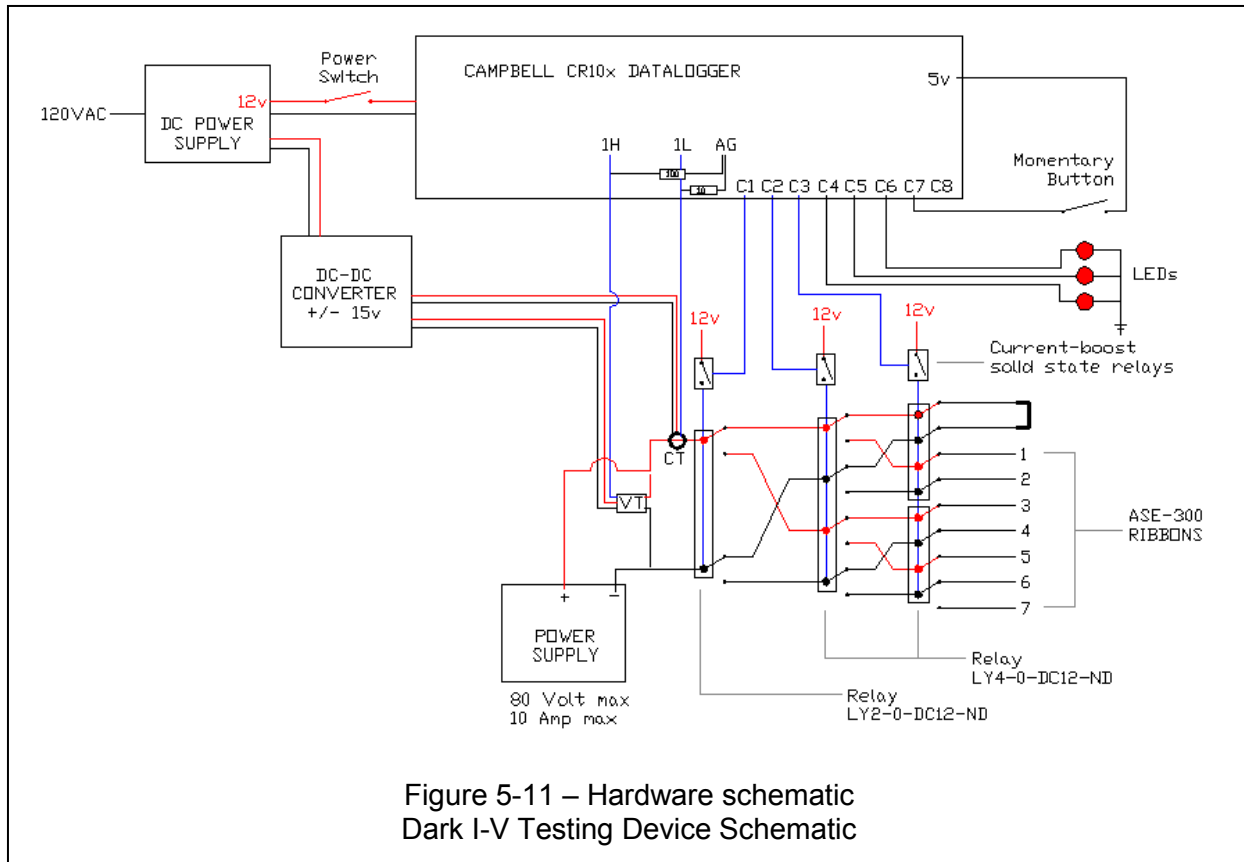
CAMPBELL CR10x DATALOGGER

Power Switch

12v

120VAC

DC POWER SUPPLY

5v

1H

1L

AG

100

10

C1 C2 C3 C4 C5 C6 C7 C8

Momentary Button

LEDs

DC-DC CONVERTER +/- 15v

12v

12v

12v

Current-boost solid state relays

CT

VT

1

2

3

4

5

6

7

ASE-300 RIBBONS

+

−

POWER SUPPLY

80 Volt max
10 Amp max

Relay
LY4-0-DC12-ND

Relay
LY2-0-DC12-ND

Figure 5-11 – Hardware schematic
Dark I-V Testing Device Schematic